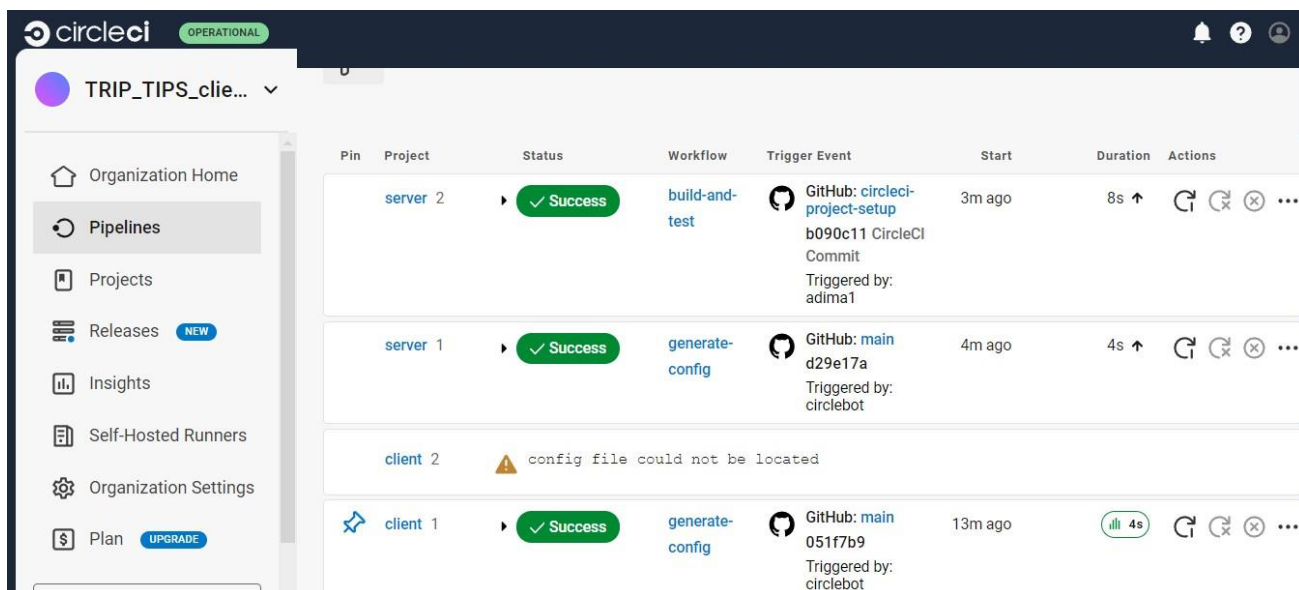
circleci OPERATIONAL

TRIP_TIPS_clie...

Organization Home
Pipelines
Projects
Releases NEW
Insights
Self-Hosted Runners
Organization Settings
Plan UPGRADE

| Pin | Project | Status | Workflow | Trigger Event | Start | Duration | Actions |
|---|---|---|---|---|---|---|---|
| | server 2 | ✓ Success | build-and-test | GitHub: circleci-project-setup b090c11 CircleCI Commit Triggered by: adima1 | 3m ago | 8s | |
| | server 1 | ✓ Success | generate-config | GitHub: main d29e17a Triggered by: circlebot | 4m ago | 4s | |
| | client 2 | config file could not be located | | | | | |
| | client 1 | ✓ Success | generate-config | GitHub: main 051f7b9 Triggered by: circlebot | 13m ago | 4s | |